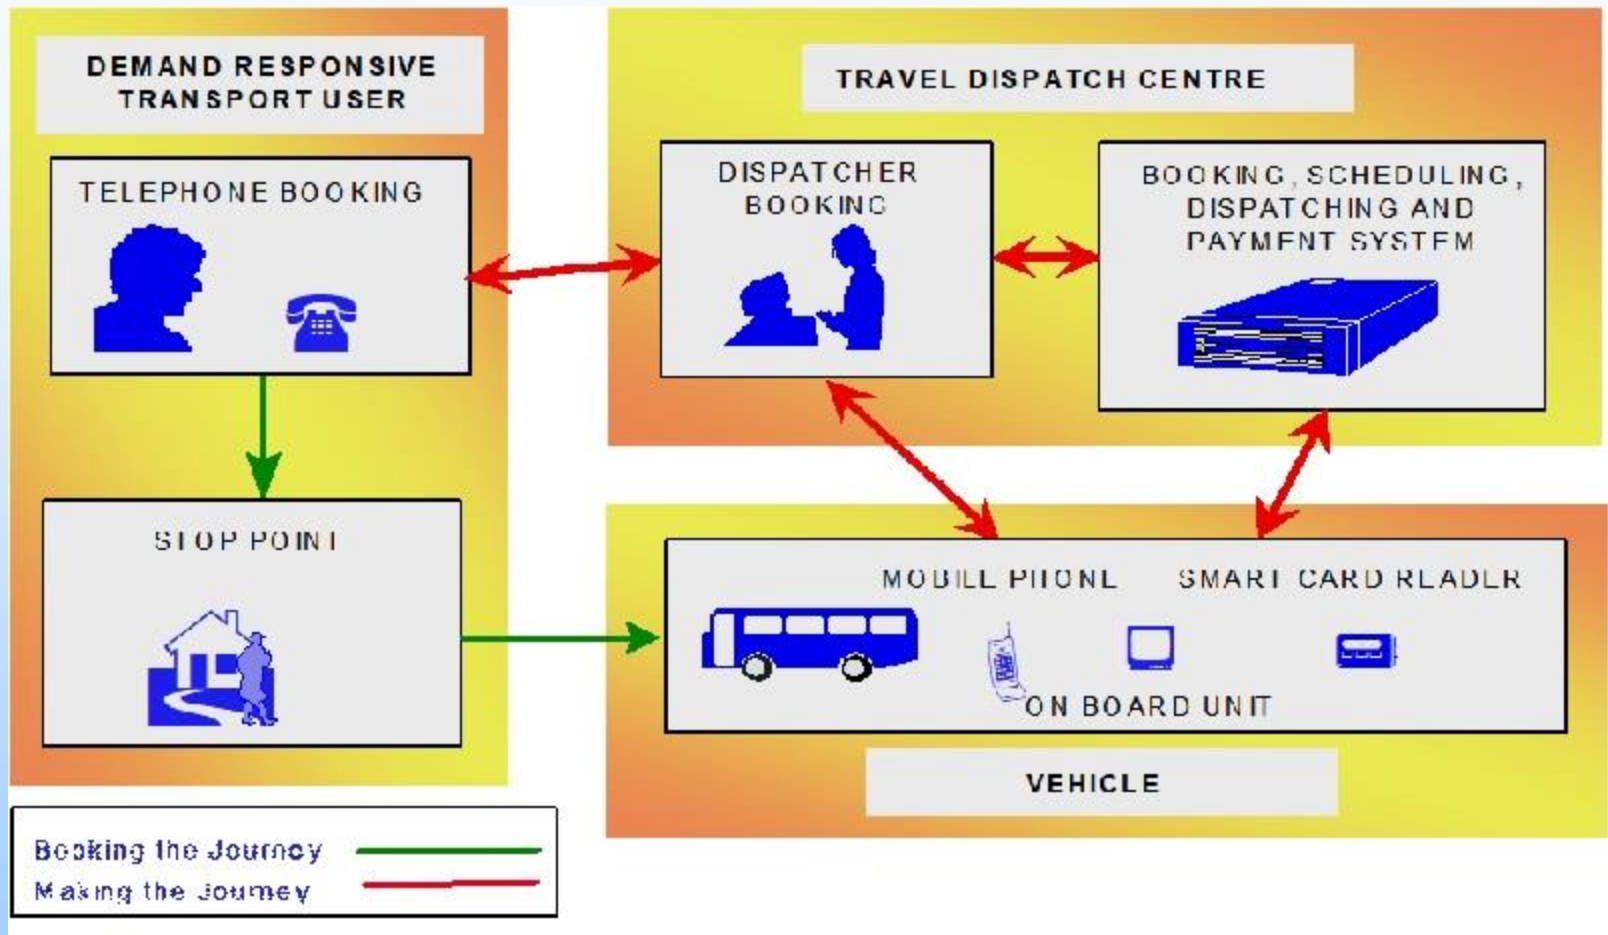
DEMAND RESPONSIVE TRANSPORT USER

TELEPHONE BOOKING

STOP POINT

TRAVEL DISPATCH CENTRE

DISPATCHER BOOKING

BOOKING, SCHEDULING, DISPATCHING AND PAYMENT SYSTEM

MOBILE PHONE

SMART CARD READER

ON BOARD UNIT

VEHICLE

Booking the Journey

Making the Journey